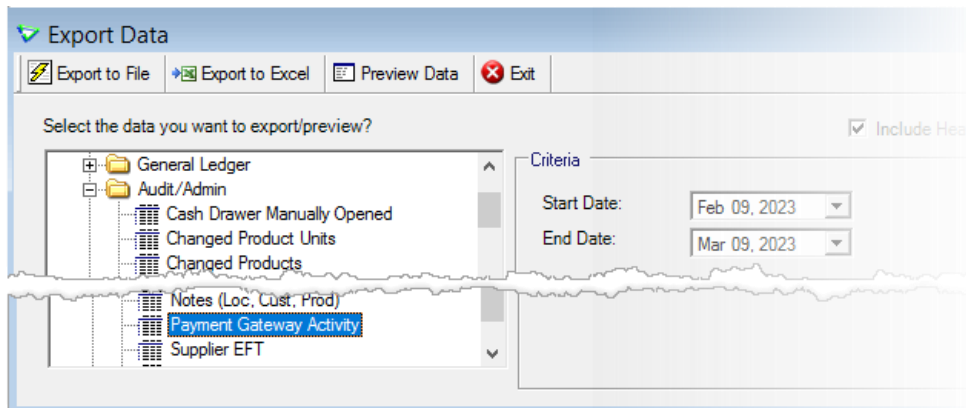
Export Data

Export to File | Export to Excel | Preview Data | Exit

Select the data you want to export/preview?

Include Hea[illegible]

General Ledger
Audit/Admin
Cash Drawer Manually Opened
Changed Product Units
Changed Products
Notes (Loc, Cust, Prod)
Payment Gateway Activity
Supplier EFT

Criteria

Start Date: Feb 09, 2023
End Date: Mar 09, 2023